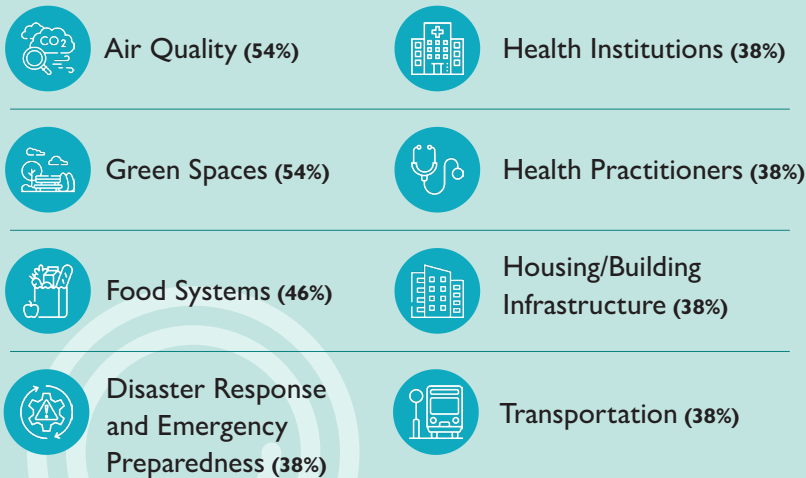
$CO_2$

Air Quality **(54%)**

Health Institutions **(38%)**

Green Spaces **(54%)**

Health Practitioners **(38%)**

Food Systems **(46%)**

Housing/Building Infrastructure **(38%)**

Disaster Response and Emergency Preparedness **(38%)**

Transportation **(38%)**